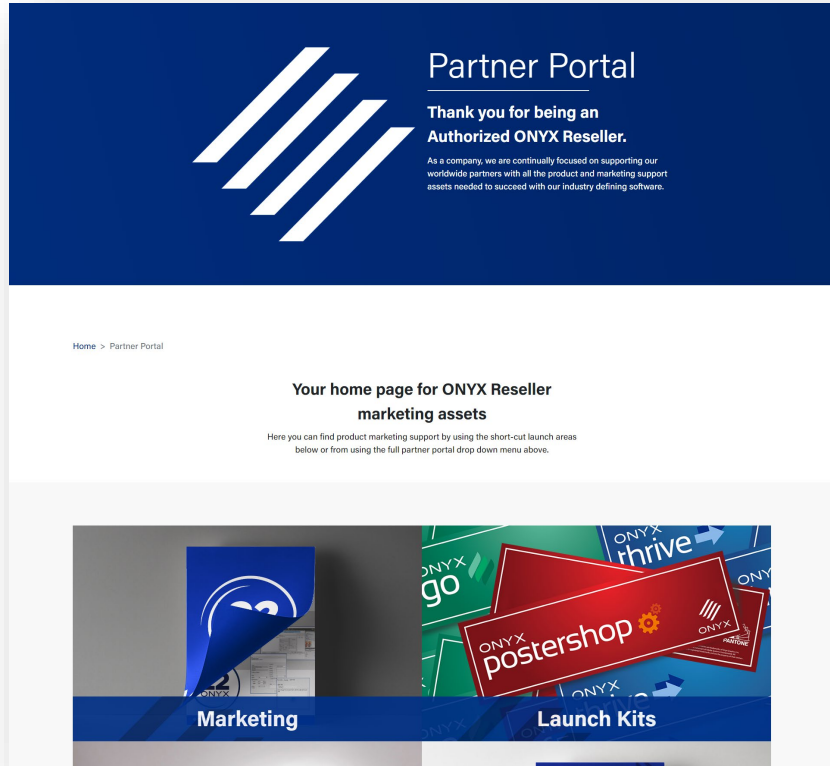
Partner Portal

Thank you for being an Authorized ONYX Reseller.

As a company, we are continually focused on supporting our worldwide partners with all the product and marketing support assets needed to succeed with our industry defining software.

Home > Partner Portal

Your home page for ONYX Reseller marketing assets

Here you can find product marketing support by using the short-cut launch areas below or from using the full partner portal drop down menu above.

ONYX

Marketing

ONYX go
ONYX thrive
ONYX postershop
ONYX
PANTONE
ONYX thrive
ONYX

Launch Kits